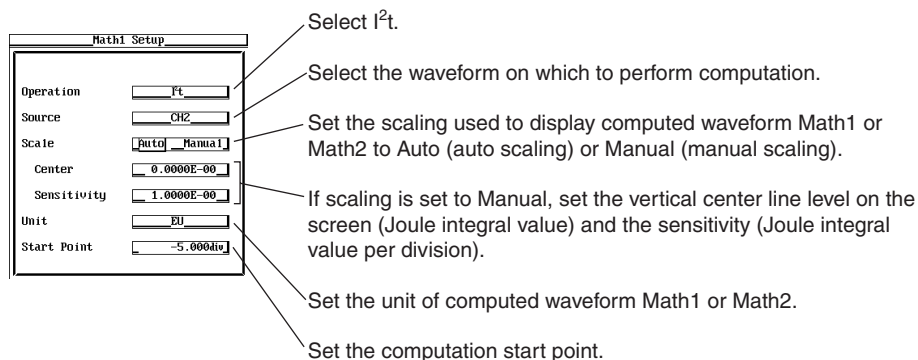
Math1 Setup

| | |
|---|---|
| Operation | $I^2t$ |
| Source | CH2 |
| Scale | Auto Manual |
| Center | 0.0000E-00 |
| Sensitivity | 1.0000E-00 |
| Unit | EU |
| Start Point | -5.000div |

Select $I^2t$.

Select the waveform on which to perform computation.

Set the scaling used to display computed waveform Math1 or Math2 to Auto (auto scaling) or Manual (manual scaling).

If scaling is set to Manual, set the vertical center line level on the screen (Joule integral value) and the sensitivity (Joule integral value per division).

Set the unit of computed waveform Math1 or Math2.

Set the computation start point.